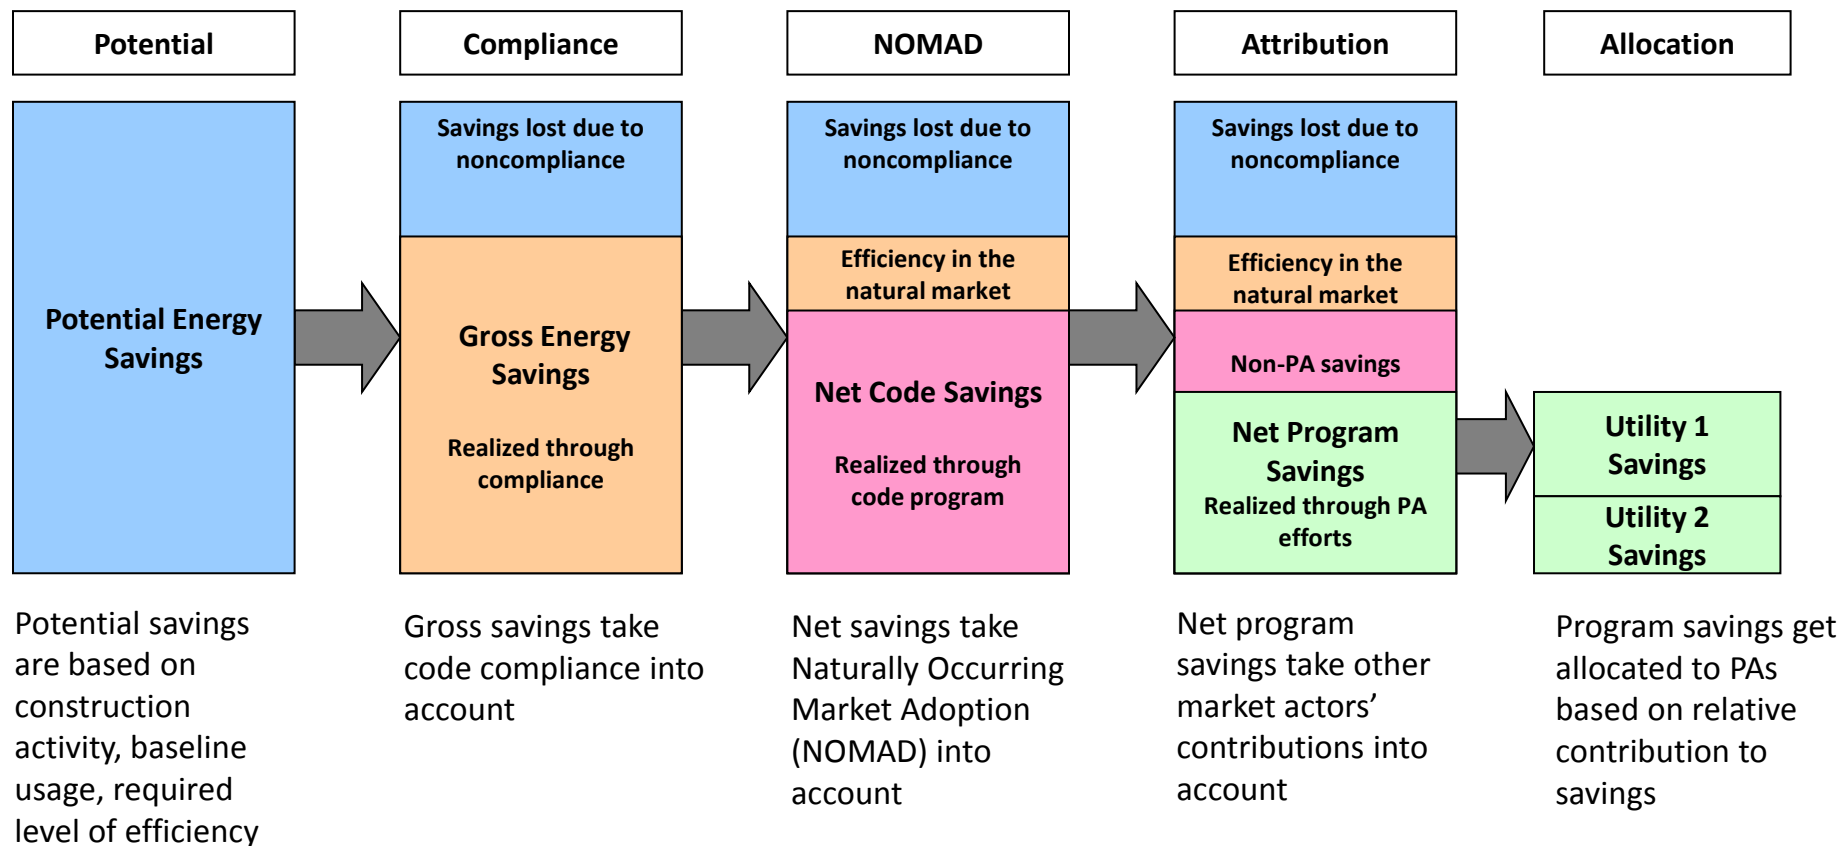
Potential

Potential Energy Savings

Potential savings are based on construction activity, baseline usage, required level of efficiency

Compliance

Savings lost due to noncompliance

Gross Energy Savings

Realized through compliance

Gross savings take code compliance into account

NOMAD

Savings lost due to noncompliance

Efficiency in the natural market

Net Code Savings

Realized through code program

Net savings take Naturally Occurring Market Adoption (NOMAD) into account

Attribution

Savings lost due to noncompliance

Efficiency in the natural market

Non-PA savings

Net Program Savings

Realized through PA efforts

Net program savings take other market actors' contributions into account

Allocation

Utility 1 Savings

Utility 2 Savings

Program savings get allocated to PAs based on relative contribution to savings